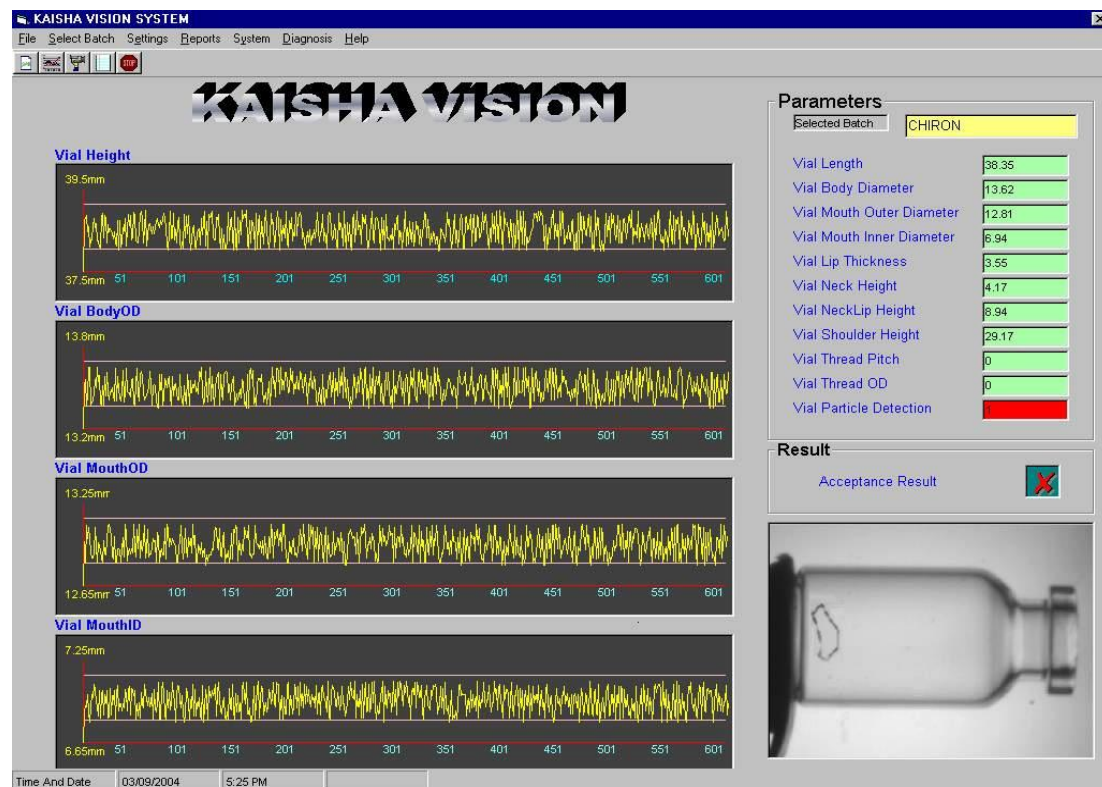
KAISHA VISION SYSTEM

File Select Batch Settings Reports System Diagnosis Help

KAISHA VISION

Vial Height
39.5mm
37.5mm 51 101 151 201 251 301 351 401 451 501 551 601

Vial BodyOD
13.8mm
13.2mm 51 101 151 201 251 301 351 401 451 501 551 601

Vial MouthOD
13.25mm
12.65mm 51 101 151 201 251 301 351 401 451 501 551 601

Vial MouthID
7.25mm
6.65mm 51 101 151 201 251 301 351 401 451 501 551 601

Parameters
Selected Batch CHIRON

| | |
|---|---|
| Vial Length | 38.35 |
| Vial Body Diameter | 13.62 |
| Vial Mouth Outer Diameter | 12.81 |
| Vial Mouth Inner Diameter | 6.94 |
| Vial Lip Thickness | 3.55 |
| Vial Neck Height | 4.17 |
| Vial NeckLip Height | 8.94 |
| Vial Shoulder Height | 29.17 |
| Vial Thread Pitch | 0 |
| Vial Thread OD | 0 |
| Vial Particle Detection | 1 |

Result
Acceptance Result

Time And Date 03/09/2004 5:25 PM